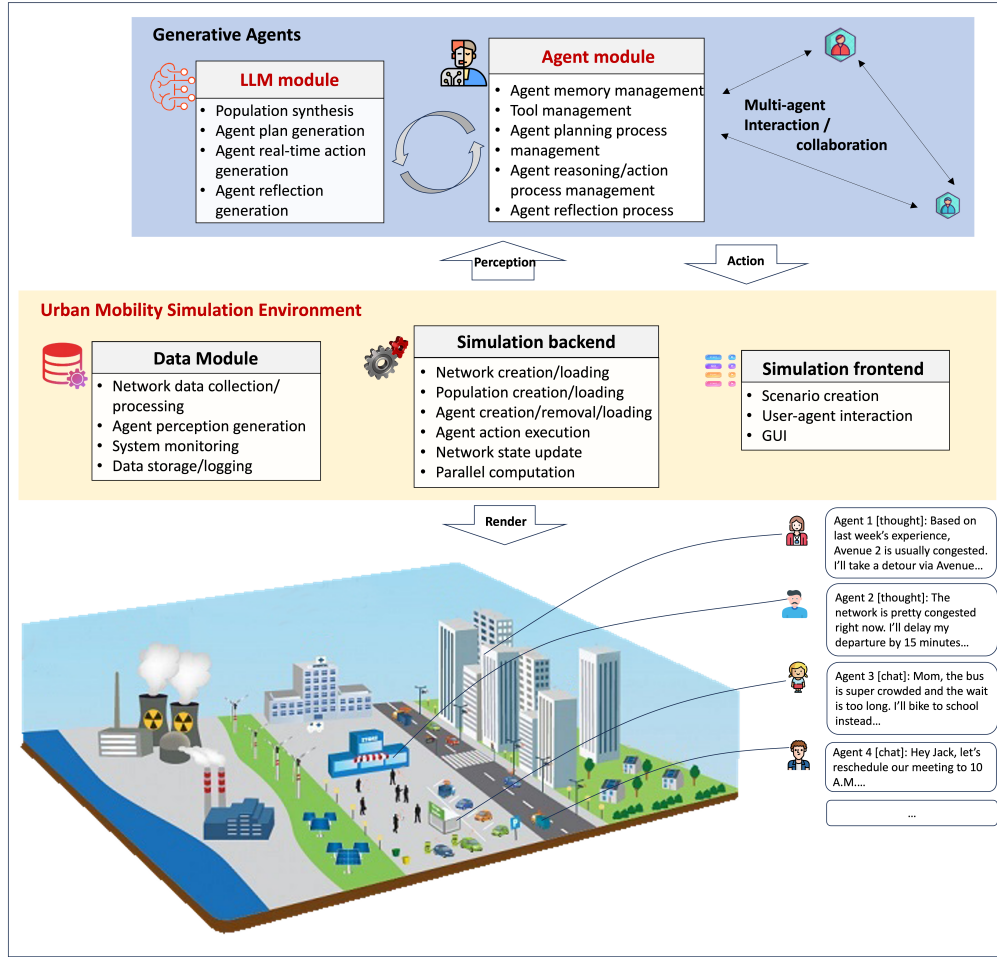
Generative Agents

LLM module
- Population synthesis
- Agent plan generation
- Agent real-time action generation
- Agent reflection generation

Agent module
- Agent memory management
- Tool management
- Agent planning process management
- Agent reasoning/action process management
- Agent reflection process

Multi-agent Interaction / collaboration

Perception

Action

Urban Mobility Simulation Environment

Data Module
- Network data collection/ processing
- Agent perception generation
- System monitoring
- Data storage/logging

Simulation backend
- Network creation/loading
- Population creation/loading
- Agent creation/removal/loading
- Agent action execution
- Network state update
- Parallel computation

Simulation frontend
- Scenario creation
- User-agent interaction
- GUI

Render

Agent 1 [thought]: Based on last week's experience, Avenue 2 is usually congested. I'll take a detour via Avenue…

Agent 2 [thought]: The network is pretty congested right now. I'll delay my departure by 15 minutes…

Agent 3 [chat]: Mom, the bus is super crowded and the wait is too long. I'll bike to school instead…

Agent 4 [chat]: Hey Jack, let's reschedule our meeting to 10 A.M.…

…